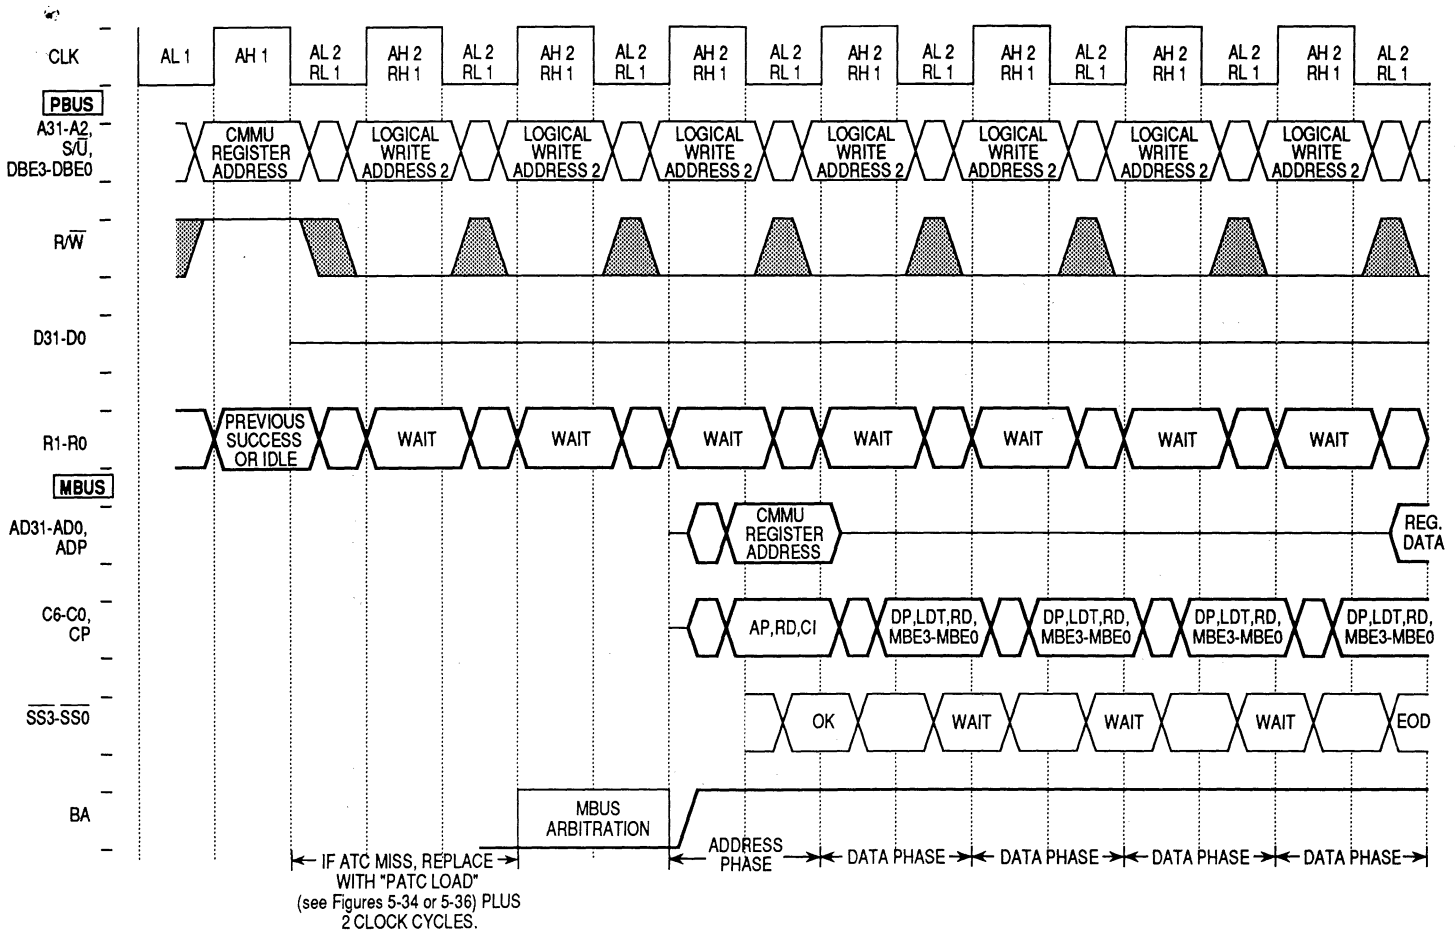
CLK
AL 1
AH 1
AL 2 RL 1
AH 2 RH 1
AL 2 RL 1
AH 2 RH 1
AL 2 RL 1
AH 2 RH 1
AL 2 RL 1
AH 2 RH 1
AL 2 RL 1
AH 2 RH 1
AL 2 RL 1
AH 2 RH 1
AL 2 RL 1
AH 2 RH 1
AL 2 RL 1

PBUS
A31-A2, S/$\overline{U}$, DBE3-DBE0
CMMU REGISTER ADDRESS
LOGICAL WRITE ADDRESS 2
LOGICAL WRITE ADDRESS 2
LOGICAL WRITE ADDRESS 2
LOGICAL WRITE ADDRESS 2
LOGICAL WRITE ADDRESS 2
LOGICAL WRITE ADDRESS 2
LOGICAL WRITE ADDRESS 2

R/$\overline{W}$

D31-D0

R1-R0
PREVIOUS SUCCESS OR IDLE
WAIT
WAIT
WAIT
WAIT
WAIT
WAIT
WAIT

MBUS
AD31-AD0, ADP
CMMU REGISTER ADDRESS
REG. DATA

C6-C0, CP
AP,RD,CI
DP,LDT,RD, MBE3-MBE0
DP,LDT,RD, MBE3-MBE0
DP,LDT,RD, MBE3-MBE0
DP,LDT,RD, MBE3-MBE0

$\overline{SS3}$-$\overline{SS0}$
OK
WAIT
WAIT
WAIT
EOD

BA
MBUS ARBITRATION

IF ATC MISS, REPLACE WITH "PATC LOAD" (see Figures 5-34 or 5-36) PLUS 2 CLOCK CYCLES.
ADDRESS PHASE
DATA PHASE
DATA PHASE
DATA PHASE
DATA PHASE